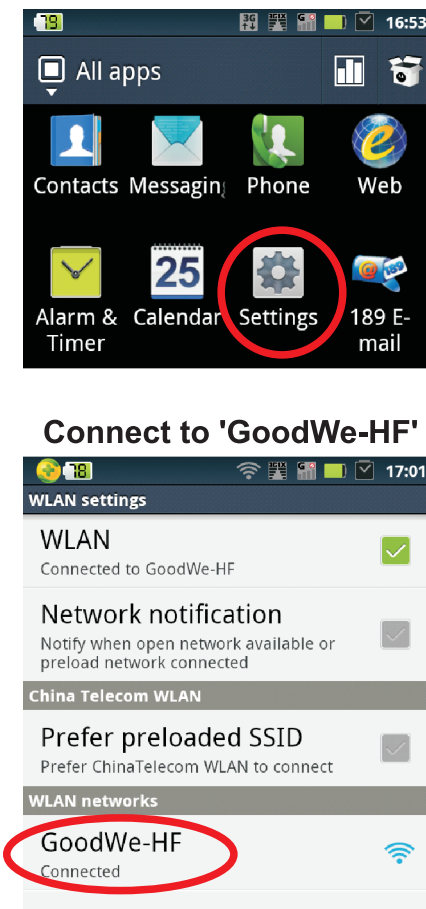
19 3G 16:53

All apps

Contacts Messaging Phone Web

25

Alarm & Timer Calendar Settings 189 E-mail

Connect to 'GoodWe-HF'

18 17:01

WLAN settings

WLAN
Connected to GoodWe-HF

Network notification
Notify when open network available or preload network connected

China Telecom WLAN

Prefer preloaded SSID
Prefer ChinaTelecom WLAN to connect

WLAN networks

GoodWe-HF
Connected